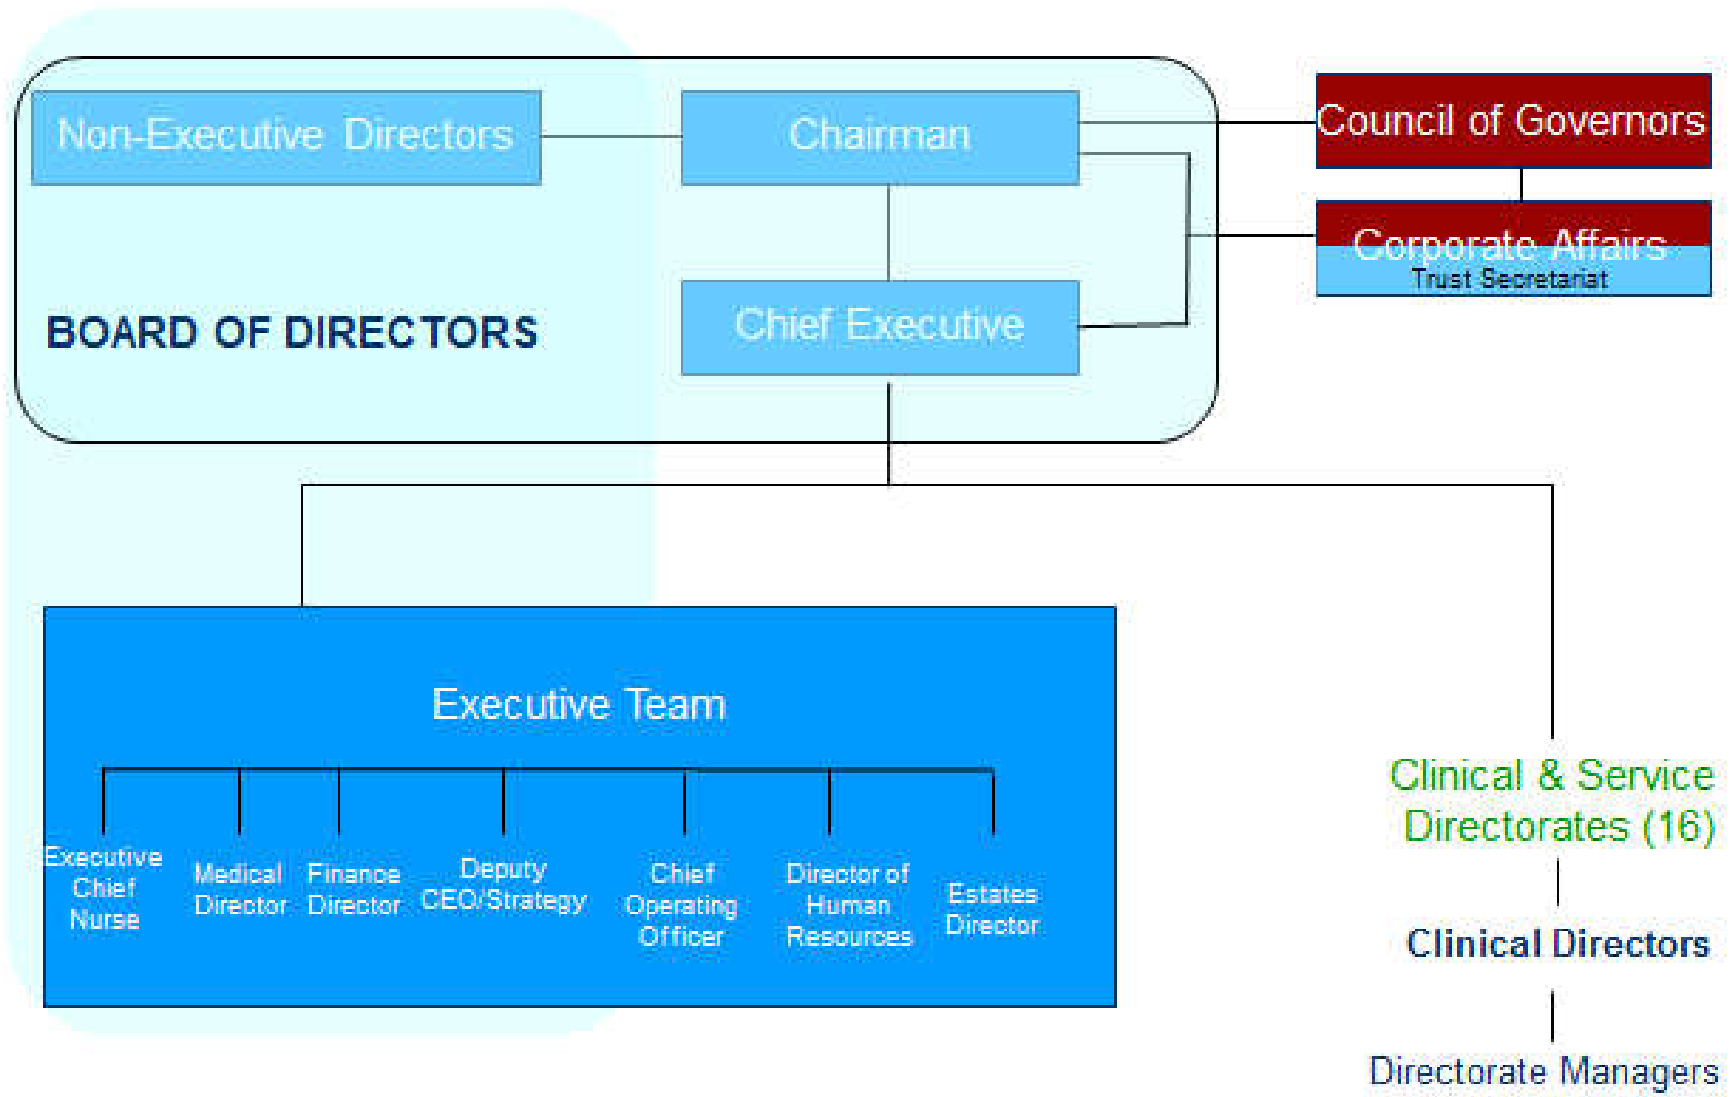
Non-Executive Directors

Chairman

Council of Governors

Corporate Affairs
Trust Secretariat

BOARD OF DIRECTORS

Chief Executive

Executive Team

Executive Chief Nurse

Medical Director

Finance Director

Deputy CEO/Strategy

Chief Operating Officer

Director of Human Resources

Estates Director

Clinical & Service Directorates (16)

Clinical Directors

Directorate Managers